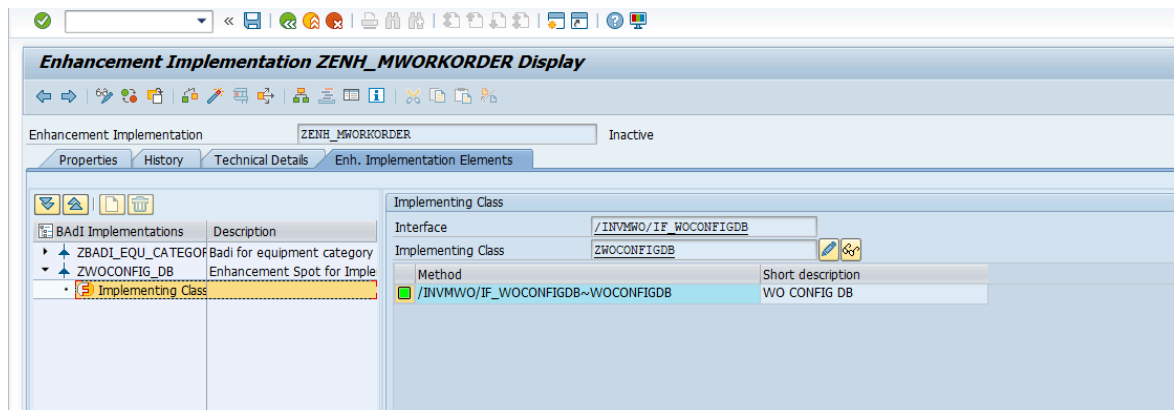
Enhancement Implementation ZENH_MWORKORDER Display

Enhancement Implementation ZENH_MWORKORDER Inactive

Properties | History | Technical Details | Enh. Implementation Elements

| BAdI Implementations | Description |
|---|---|
| ZBADI_EQU_CATEGOF | Badi for equipment category |
| ZWOCONFIG_DB | Enhancement Spot for Imple |
| Implementing Class | |

Implementing Class

Interface /INVMWO/IF_WOCONFIGDB

Implementing Class ZWOCONFIGDB

| Method | Short description |
|---|---|
| /INVMWO/IF_WOCONFIGDB~WOCONFIGDB | WO CONFIG DB |